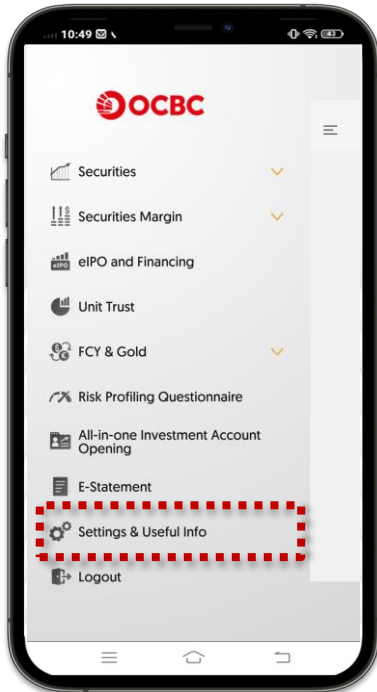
10:49

OCBC

Securities

Securities Margin

eIPO and Financing

Unit Trust

FCY & Gold

Risk Profiling Questionnaire

All-in-one Investment Account Opening

E-Statement

Settings & Useful Info

Logout